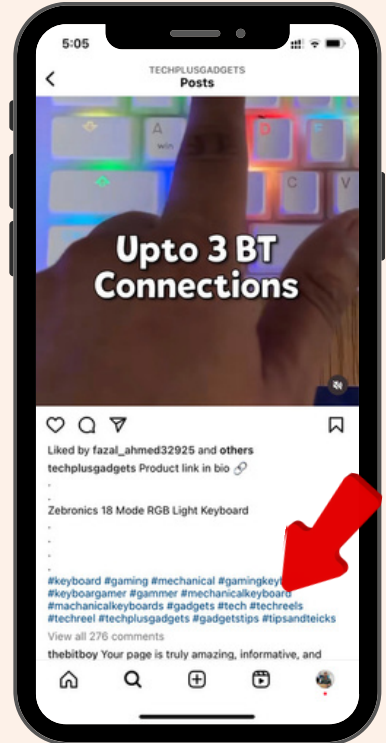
5:05

TECHPLUSGADGETS
Posts

A
D
C
V

Upto 3 BT Connections

Liked by fazal_ahmed32925 and others

techplusgadgets Product link in bio 🔗
.
.
Zebronics 18 Mode RGB Light Keyboard
.
.
.
.
#keyboard #gaming #mechanical #gamingkey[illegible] #keyboargamer #gammer #mechanicalkeyboard #machanicalkeyboards #gadgets #tech #techreels #techreel #techplusgadgets #gadgetstips #tipsandteicks

View all 276 comments

thebitboy Your page is truly amazing, informative, and